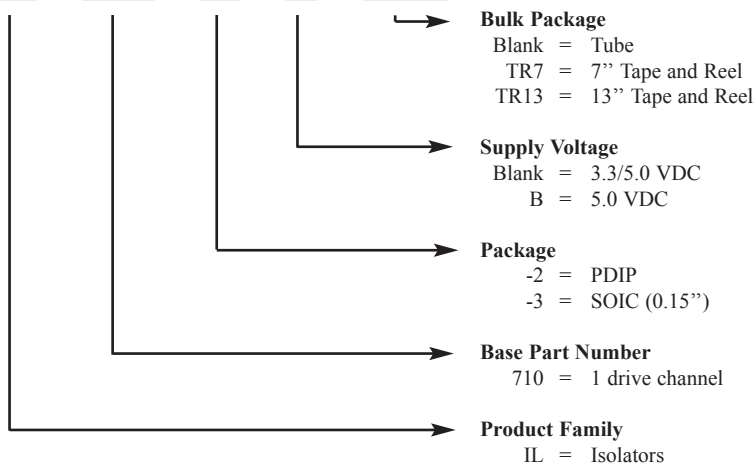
Bulk Package
Blank = Tube
TR7 = 7'' Tape and Reel
TR13 = 13'' Tape and Reel

Supply Voltage
Blank = 3.3/5.0 VDC
B = 5.0 VDC

Package
-2 = PDIP
-3 = SOIC (0.15'')

Base Part Number
710 = 1 drive channel

Product Family
IL = Isolators